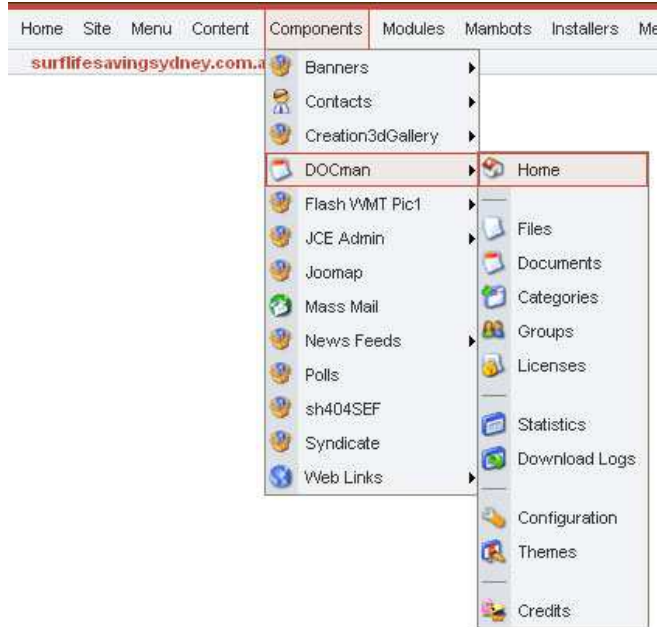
Home Site Menu Content Components Modules Mambots Installers Me

surflifesavingsydney.com.a

Banners
Contacts
Creation3dGallery
DOCman
Flash WMT Pic1
JCE Admin
Joomap
Mass Mail
News Feeds
Polls
sh404SEF
Syndicate
Web Links

Home
Files
Documents
Categories
Groups
Licenses
Statistics
Download Logs
Configuration
Themes
Credits